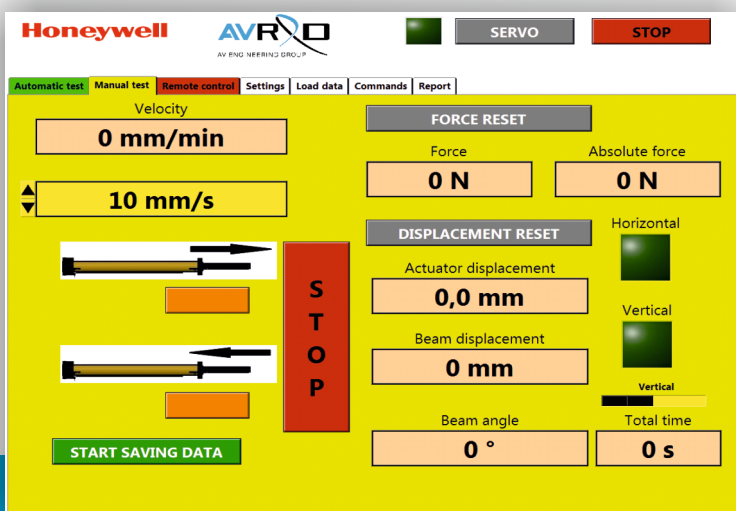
Honeywell

AVRD
AV ENGINEERING GROUP

SERVO

STOP

Automatic test | Manual test | Remote control | Settings | Load data | Commands | Report

Velocity

0 mm/min

10 mm/s

S
T
O
P

START SAVING DATA

FORCE RESET

Force

0 N

Absolute force

0 N

DISPLACEMENT RESET

Horizontal

Actuator displacement

0,0 mm

Vertical

Beam displacement

0 mm

Vertical

Beam angle

0 °

Total time

0 s